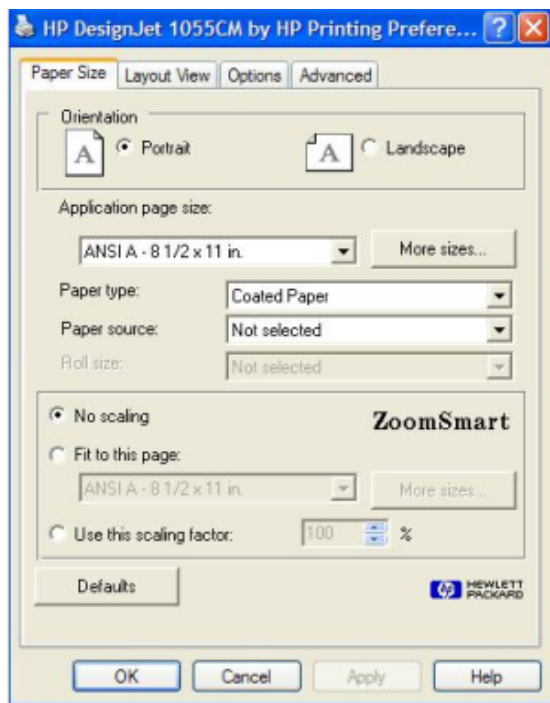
HP DesignJet 1055CM by HP Printing Prefere...

Paper Size | Layout View | Options | Advanced

Orientation
A Portrait
A Landscape

Application page size:
ANSI A - 8 1/2 x 11 in.
More sizes...

Paper type: Coated Paper
Paper source: Not selected
Roll size: Not selected

No scaling
ZoomSmart
Fit to this page:
ANSI A - 8 1/2 x 11 in.
More sizes...
Use this scaling factor: 100 %

Defaults
hp HEWLETT PACKARD

OK Cancel Apply Help